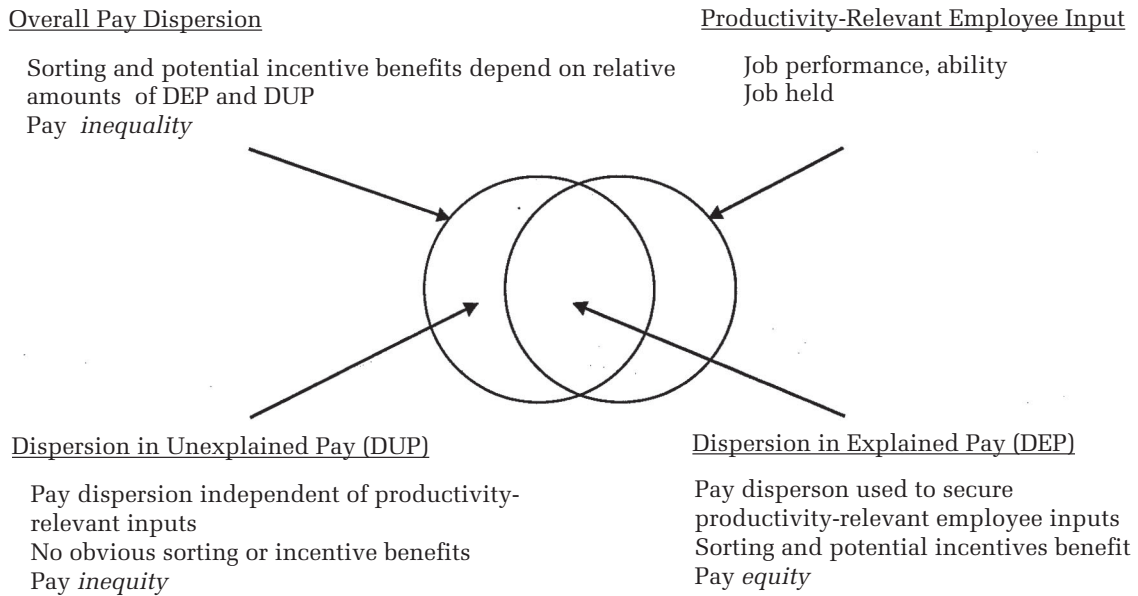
Overall Pay Dispersion

Sorting and potential incentive benefits depend on relative amounts of DEP and DUP
Pay *inequality*

Productivity-Relevant Employee Input

Job performance, ability
Job held

Dispersion in Unexplained Pay (DUP)

Pay dispersion independent of productivity-relevant inputs
No obvious sorting or incentive benefits
Pay *inequity*

Dispersion in Explained Pay (DEP)

Pay disperson used to secure productivity-relevant employee inputs
Sorting and potential incentives benefit
Pay *equity*